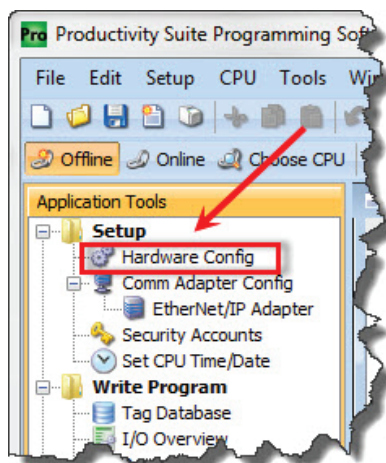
Pro Productivity Suite Programming Sof

File Edit Setup CPU Tools Wi

Offline Online Choose CPU

Application Tools

Setup
Hardware Config
Comm Adapter Config
EtherNet/IP Adapter
Security Accounts
Set CPU Time/Date
Write Program
Tag Database
I/O Overview